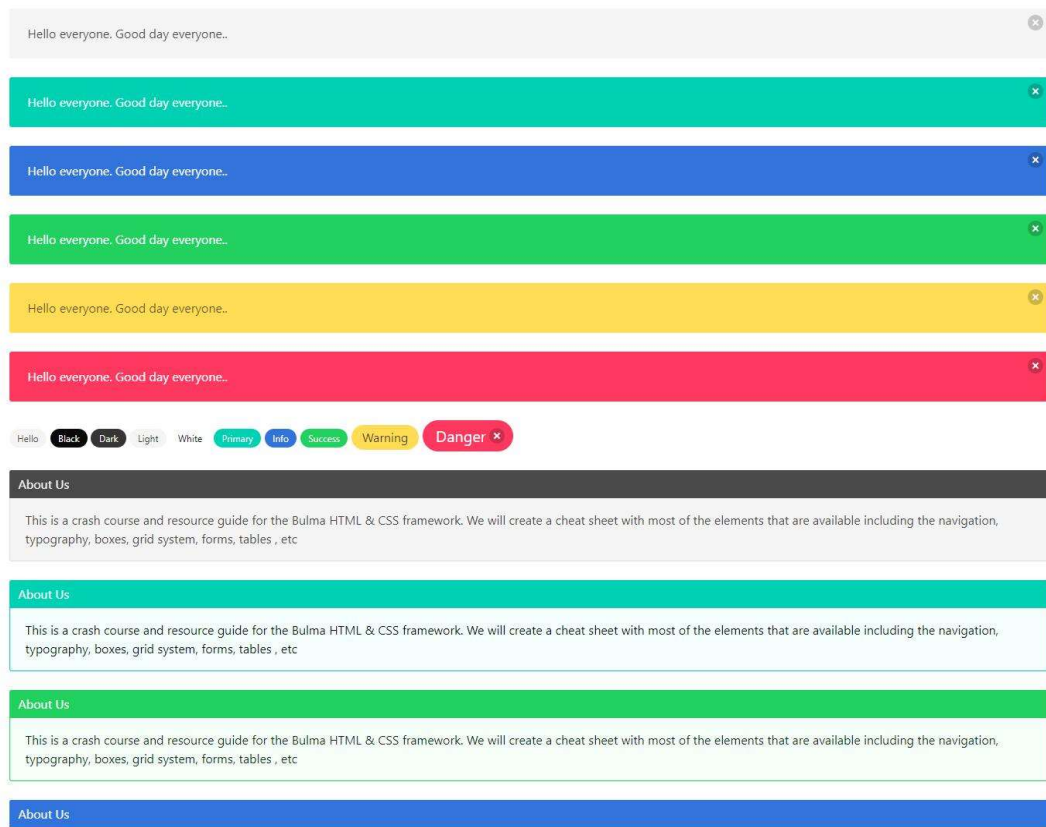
Hello everyone. Good day everyone..

Hello everyone. Good day everyone..

Hello everyone. Good day everyone..

Hello everyone. Good day everyone..

Hello everyone. Good day everyone..

Hello everyone. Good day everyone..

Hello Black Dark Light White Primary Info Success Warning Danger

About Us

This is a crash course and resource guide for the Bulma HTML & CSS framework. We will create a cheat sheet with most of the elements that are available including the navigation, typography, boxes, grid system, forms, tables , etc

About Us

This is a crash course and resource guide for the Bulma HTML & CSS framework. We will create a cheat sheet with most of the elements that are available including the navigation, typography, boxes, grid system, forms, tables , etc

About Us

This is a crash course and resource guide for the Bulma HTML & CSS framework. We will create a cheat sheet with most of the elements that are available including the navigation, typography, boxes, grid system, forms, tables , etc

About Us